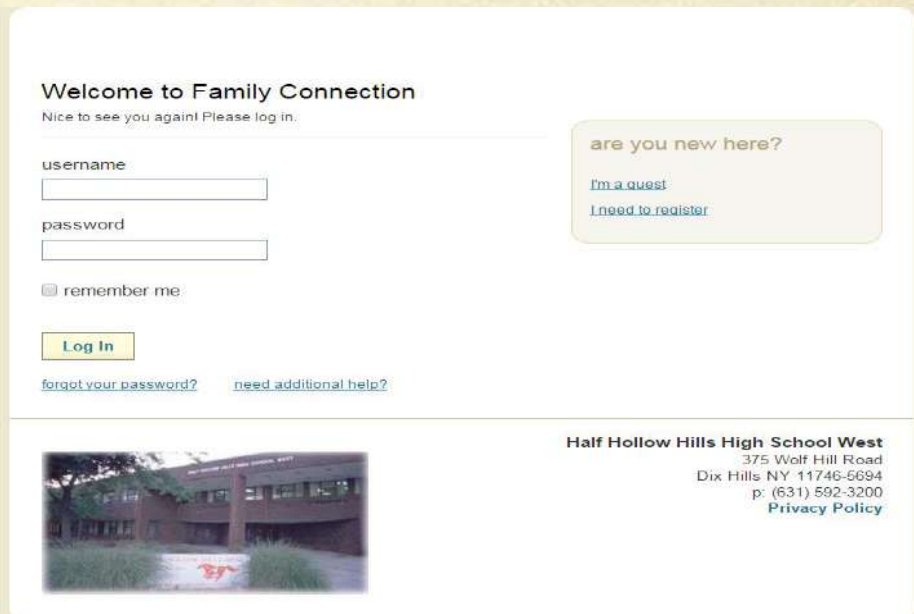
Welcome to Family Connection
Nice to see you again! Please log in.

username

password

remember me

Log In

forgot your password? need additional help?

are you new here?

I'm a guest

I need to register

Half Hollow Hills High School West
375 Wolf Hill Road
Dix Hills NY 11746-5694
p: (631) 592-3200
Privacy Policy